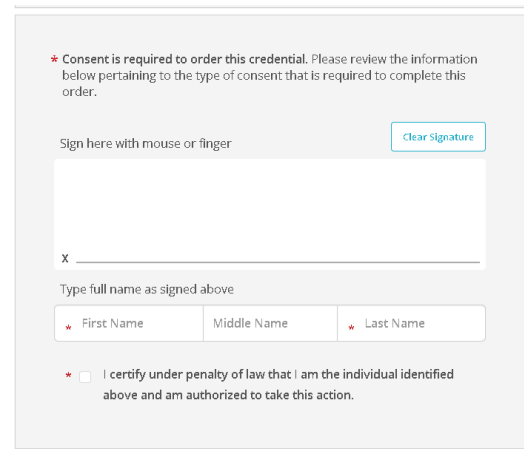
* Consent is required to order this credential. Please review the information below pertaining to the type of consent that is required to complete this order.

Sign here with mouse or finger

Clear Signature

X

Type full name as signed above

* First Name

Middle Name

* Last Name

* I certify under penalty of law that I am the individual identified above and am authorized to take this action.